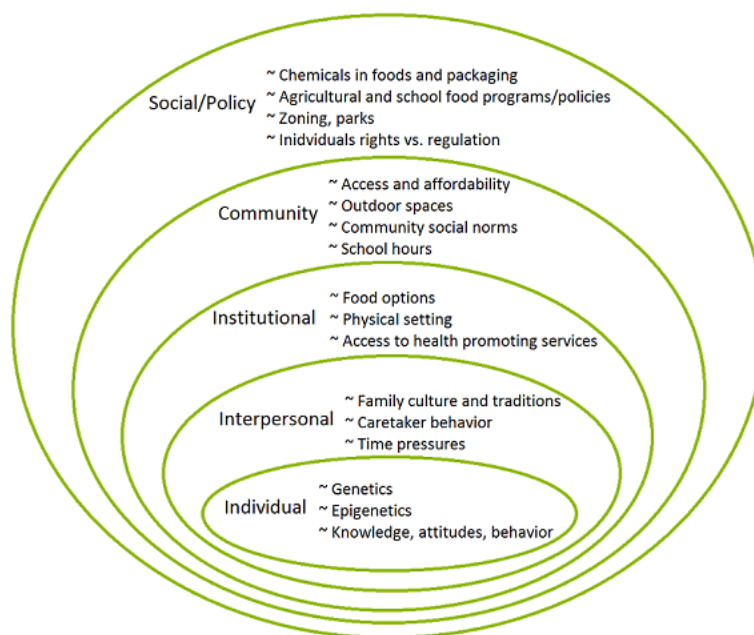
Social/Policy
~ Chemicals in foods and packaging
~ Agricultural and school food programs/policies
~ Zoning, parks
~ Inidviduals rights vs. regulation

Community
~ Access and affordability
~ Outdoor spaces
~ Community social norms
~ School hours

Institutional
~ Food options
~ Physical setting
~ Access to health promoting services

Interpersonal
~ Family culture and traditions
~ Caretaker behavior
~ Time pressures

Individual
~ Genetics
~ Epigenetics
~ Knowledge, attitudes, behavior